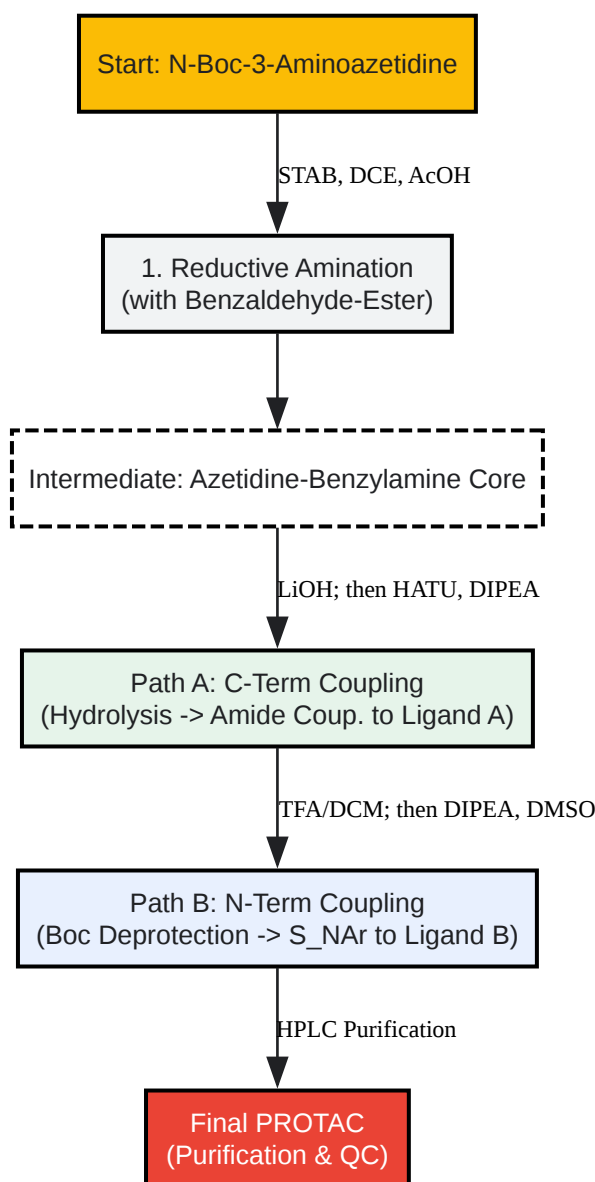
Start: N-Boc-3-Aminoazetidine

STAB, DCE, AcOH

1. Reductive Amination
(with Benzaldehyde-Ester)

Intermediate: Azetidine-Benzylamine Core

LiOH; then HATU, DIPEA

Path A: C-Term Coupling
(Hydrolysis -> Amide Coup. to Ligand A)

TFA/DCM; then DIPEA, DMSO

Path B: N-Term Coupling
(Boc Deprotection -> S_NAr to Ligand B)

HPLC Purification

Final PROTAC
(Purification & QC)